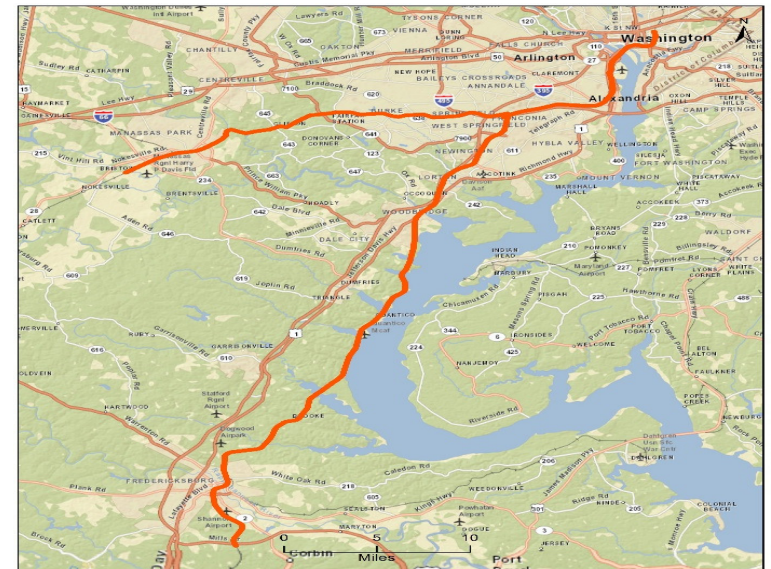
Washington Dulles Intl Airport
Lawyers Rd
TYSONS CORNER
CHANTILLY
OAKTON
VIENNA
MERRIFIELD
FALLS CHURCH
N Lee Hwy
Washington
CATHARPIN
CENTREVILLE
Braddock Rd
NEW HOPE
BAILEYS CROSSROADS
Arlington
CLAREMONT
ANNANDALE
HAYMARKET
Lee Hwy
GAINESVILLE
BURKE
FRANCONIA
Alexandria
MANASSAS PARK
WEST SPRINGFIELD
HYBLA VALLEY
DONOVAN CORNER
Nokesville Rd
Manassas Regional Airport Harry P Davis Fld
BRISTOW
NEWINGTON
NOKESVILLE
BRENTSVILLE
LORTON
Davison Aaf
MOUNT VERNON
FORT WASHINGTON
MARSHALL HALL
CATLETT
Dale Blvd
WOODBRIDGE
ACCOKEEK
BRYANS ROAD
DALE CITY
POMONKEY
WALDORF
Dumfries Rd
INDIAN HEAD
Maryland Airport
MARBURY
DUMFRIES
POMFRET
TRIANGLE
Joplin Rd
QUANTICO
Quantico Mcaf
Chicamuxen Rd
Mason Springs Rd
RISON
Hawthorne Rd
GARRISONVILLE
RUBY
NANJEMOY
IRONSIDES
WELCOME
PORT TOBACCO
BEL ALTON
FAULKNER
Stafford Rgnl Airport
HARTWOOD
Riverside Rd
BROOKE
Shannon Airport
FREDERICKSBURG
Caledon Rd
White Oak Rd
Dahlgren Usn Surface War Ctr
DAHLGREN
Kings Hwy
WEEDONVILLE
Port Tobacco
Plank Rd
James Madison Pkwy
Ridge Rd
COLONIAL BEACH
Mills
Corbin
0
5
10
Miles
Port